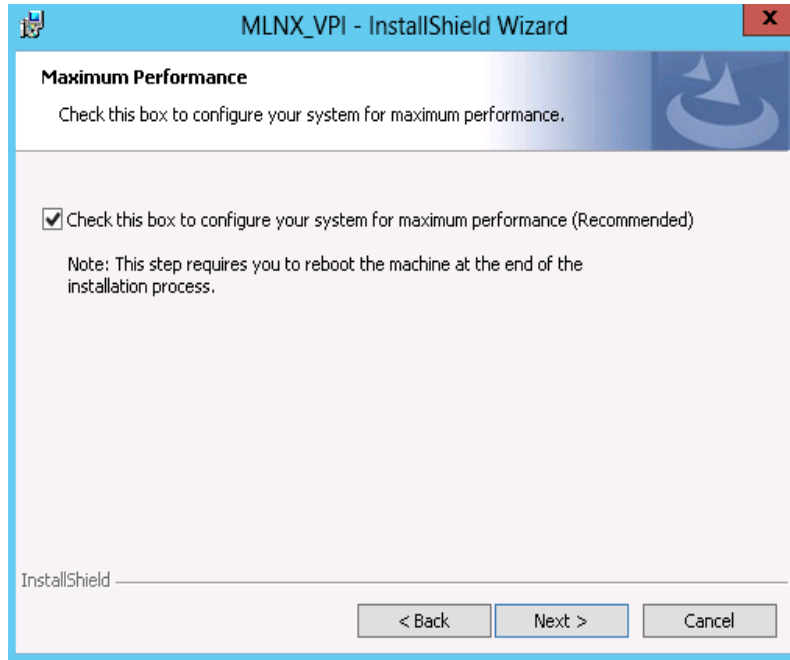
MLNX_VPI - InstallShield Wizard

x

Maximum Performance

Check this box to configure your system for maximum performance.

Check this box to configure your system for maximum performance (Recommended)

Note: This step requires you to reboot the machine at the end of the installation process.

InstallShield

< Back

Next >

Cancel